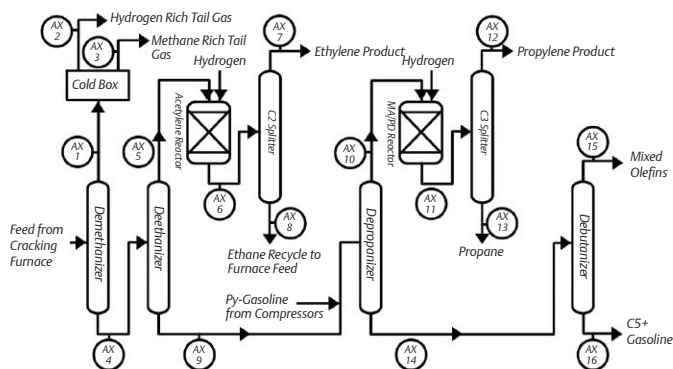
AX 2
Hydrogen Rich Tail Gas
AX 3
Methane Rich Tail Gas
Cold Box
AX 7
Ethylene Product
Hydrogen
Acetylene Reactor
C2 Splitter
AX 12
Propylene Product
Hydrogen
MA/PD Reactor
C3 Splitter
AX 1
AX 5
AX 6
AX 8
AX 10
AX 11
AX 13
AX 15
Mixed Olefins
Feed from Cracking Furnace
Demethanizer
Deethanizer
Ethane Recycle to Furnace Feed
Depropanizer
Propane
Debutanizer
Py-Gasoline from Compressors
C5+ Gasoline
AX 4
AX 9
AX 14
AX 16